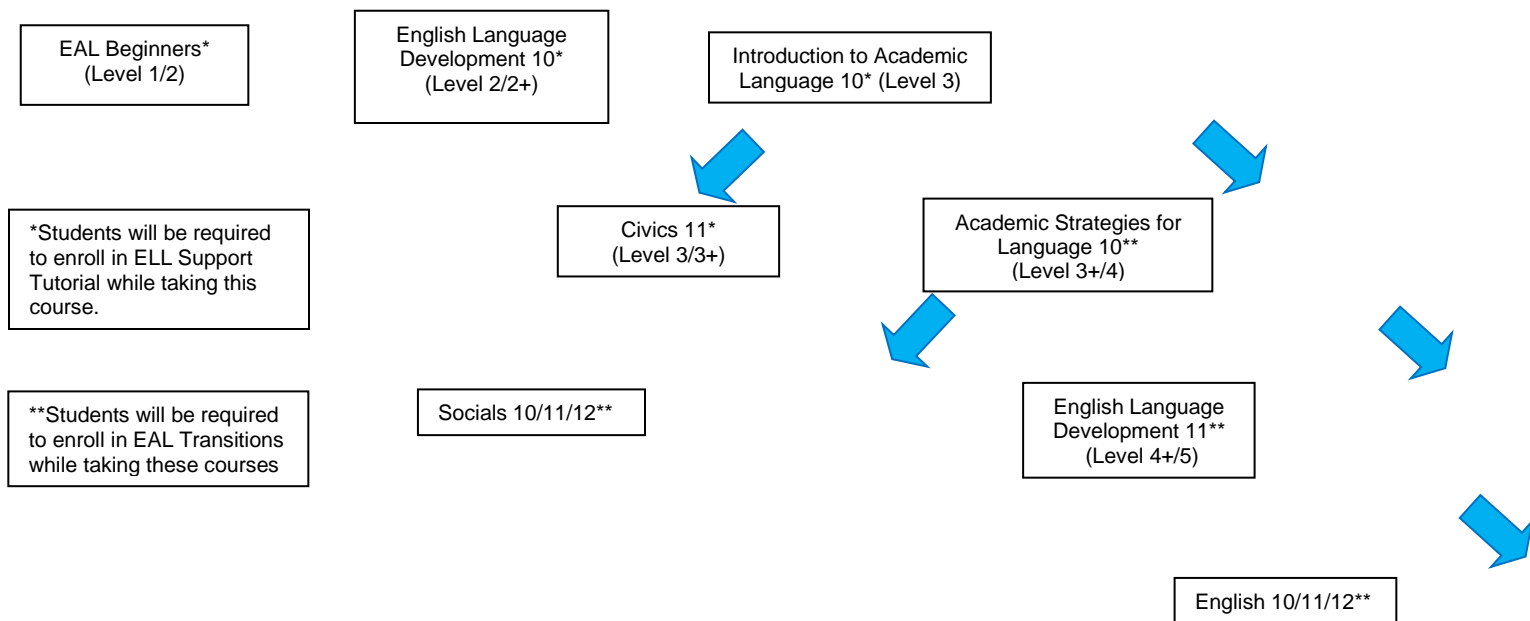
EAL Beginners* (Level 1/2)

English Language Development 10* (Level 2/2+)

Introduction to Academic Language 10* (Level 3)

*Students will be required to enroll in ELL Support Tutorial while taking this course.

Civics 11* (Level 3/3+)

Academic Strategies for Language 10** (Level 3+/4)

**Students will be required to enroll in EAL Transitions while taking these courses

Socials 10/11/12**

English Language Development 11** (Level 4+/5)

English 10/11/12**